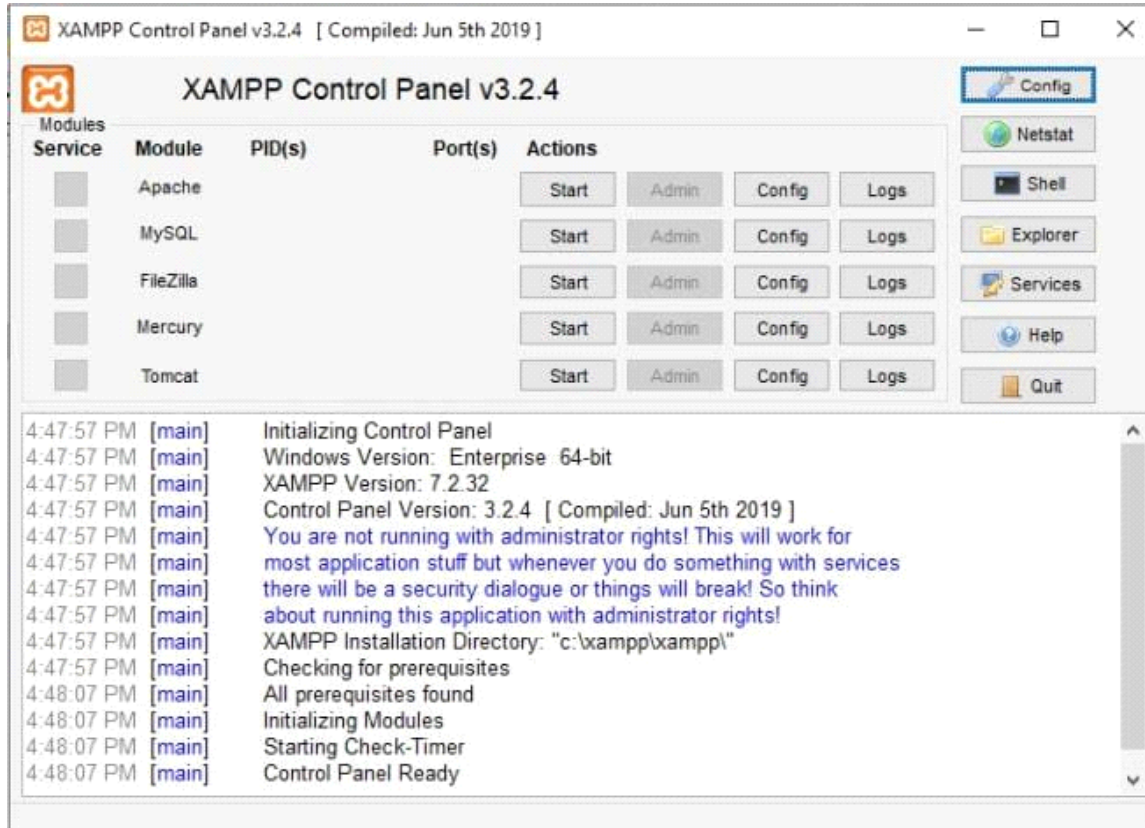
XAMPP Control Panel v3.2.4 [ Compiled: Jun 5th 2019 ]

XAMPP Control Panel v3.2.4

Config
Netstat
Shell
Explorer
Services
Help
Quit

Modules

| Service | Module | PID(s) | Port(s) | Actions | | | |
|---|---|---|---|---|---|---|---|
| | Apache | | | Start | Admin | Config | Logs |
| | MySQL | | | Start | Admin | Config | Logs |
| | FileZilla | | | Start | Admin | Config | Logs |
| | Mercury | | | Start | Admin | Config | Logs |
| | Tomcat | | | Start | Admin | Config | Logs |

4:47:57 PM [main] Initializing Control Panel
4:47:57 PM [main] Windows Version: Enterprise 64-bit
4:47:57 PM [main] XAMPP Version: 7.2.32
4:47:57 PM [main] Control Panel Version: 3.2.4 [ Compiled: Jun 5th 2019 ]
4:47:57 PM [main] You are not running with administrator rights! This will work for
4:47:57 PM [main] most application stuff but whenever you do something with services
4:47:57 PM [main] there will be a security dialogue or things will break! So think
4:47:57 PM [main] about running this application with administrator rights!
4:47:57 PM [main] XAMPP Installation Directory: "c:\xampp\xampp\"
4:47:57 PM [main] Checking for prerequisites
4:48:07 PM [main] All prerequisites found
4:48:07 PM [main] Initializing Modules
4:48:07 PM [main] Starting Check-Timer
4:48:07 PM [main] Control Panel Ready